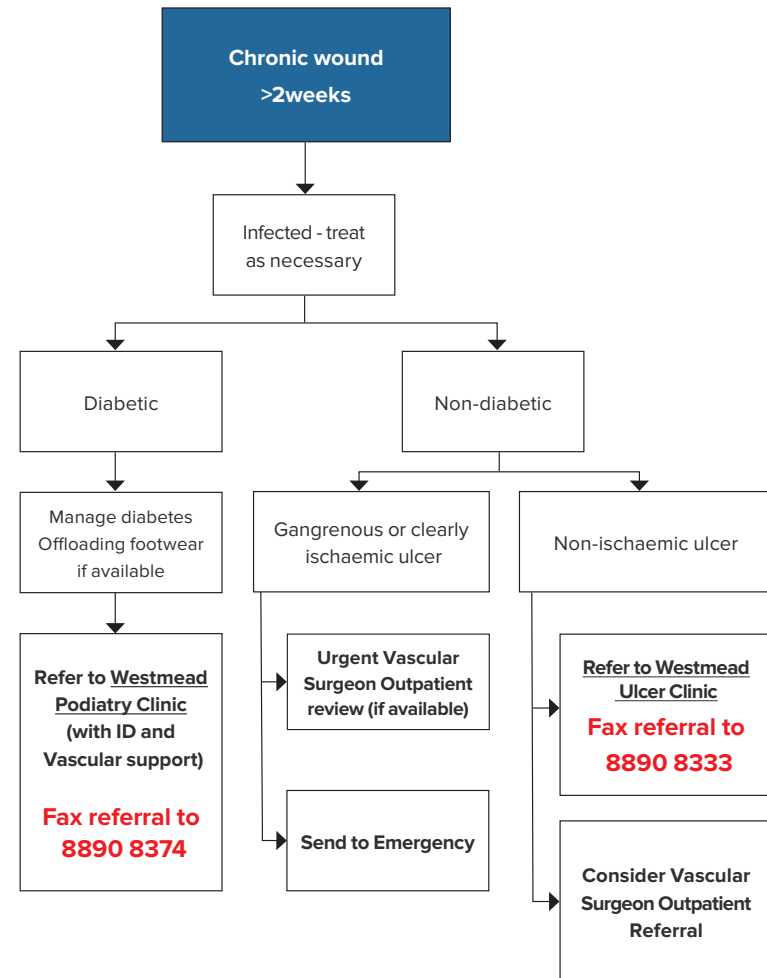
Chronic wound
>2weeks

Infected - treat as necessary

Diabetic

Manage diabetes
Offloading footwear if available

Refer to Westmead Podiatry Clinic (with ID and Vascular support)

Fax referral to 8890 8374

Non-diabetic

Gangrenous or clearly ischaemic ulcer

Urgent Vascular Surgeon Outpatient review (if available)

Send to Emergency

Non-ischaemic ulcer

Refer to Westmead Ulcer Clinic

Fax referral to 8890 8333

Consider Vascular Surgeon Outpatient Referral